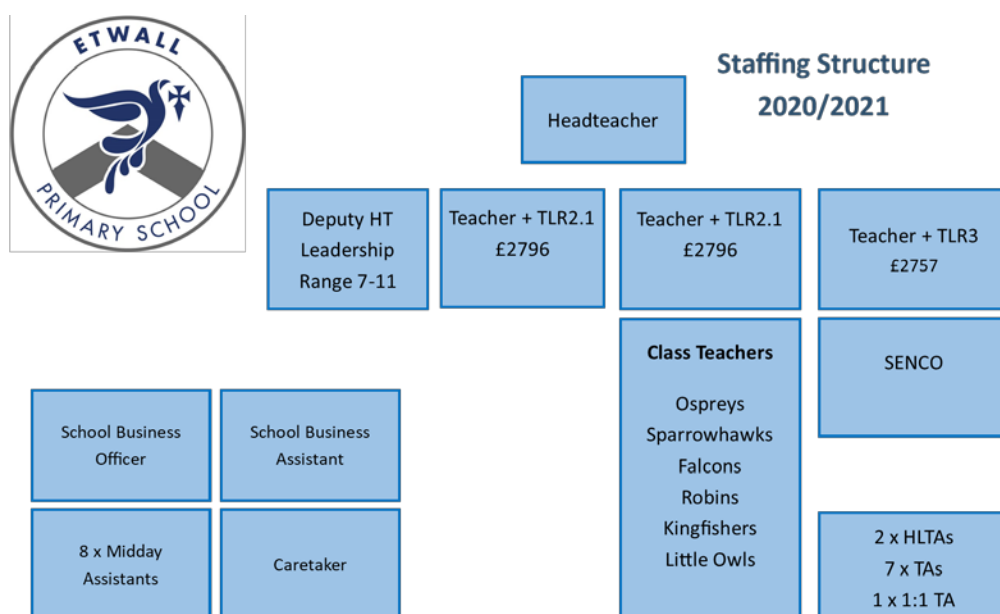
ETWALL PRIMARY SCHOOL

Staffing Structure 2020/2021

Headteacher

Deputy HT Leadership Range 7-11

Teacher + TLR2.1 £2796

Teacher + TLR2.1 £2796

Teacher + TLR3 £2757

Class Teachers

Ospreys
Sparrowhawks
Falcons
Robins
Kingfishers
Little Owls

SENCO

School Business Officer

School Business Assistant

8 x Midday Assistants

Caretaker

2 x HLTAs
7 x TAs
1 x 1:1 TA